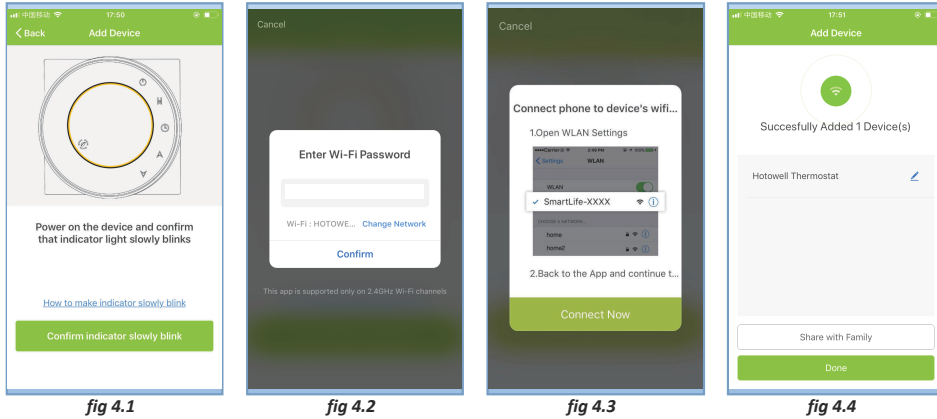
中国移动 17:50

Back Add Device

Power on the device and confirm that indicator light slowly blinks

How to make indicator slowly blink

Confirm indicator slowly blink

fig 4.1

Cancel

Enter Wi-Fi Password

Wi-Fi : HOTOWE... Change Network

Confirm

This app is supported only on 2.4GHz Wi-Fi channels

fig 4.2

Cancel

Connect phone to device's wifi...

1.Open WLAN Settings

Settings WLAN

WLAN

SmartLife-XXXX

CHOOSE A NETWORK...

home

home2

2.Back to the App and continue t...

Connect Now

fig 4.3

中国移动 17:51

Add Device

Succesfully Added 1 Device(s)

Hotowell Thermostat

Share with Family

Done

fig 4.4